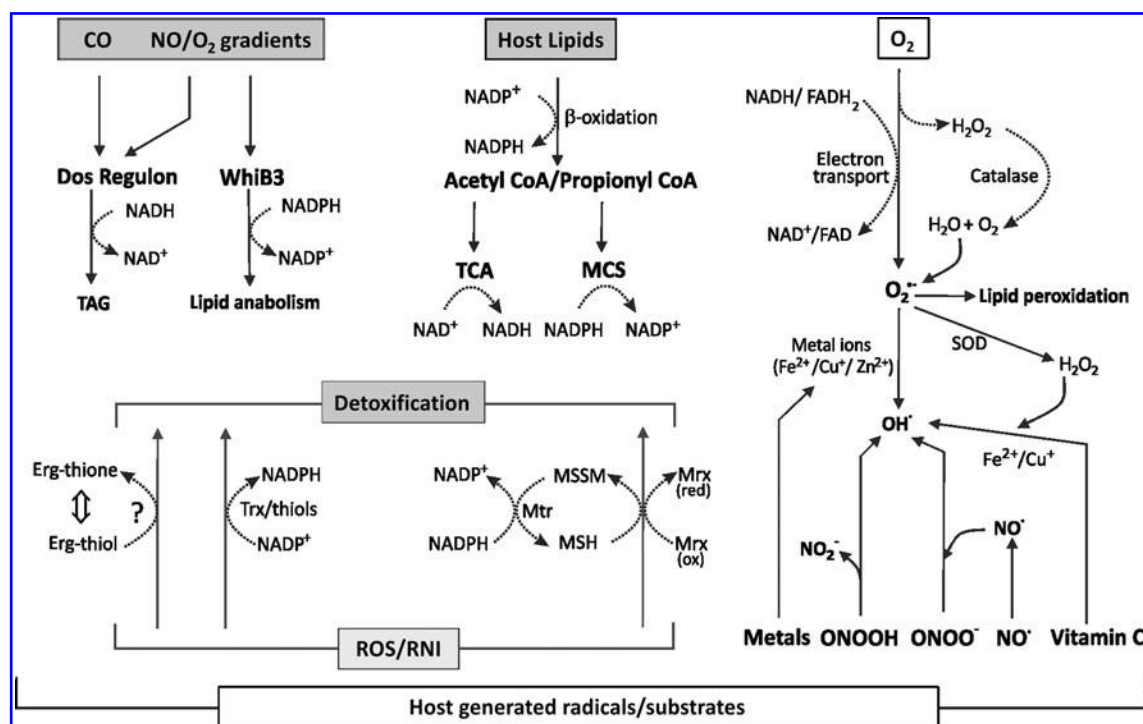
CO NO/$O_2$ gradients

Dos Regulon

NADH

$NAD^+$

TAG

WhiB3

NADPH

$NADP^+$

Lipid anabolism

Host Lipids

$NADP^+$

β-oxidation

NADPH

Acetyl CoA/Propionyl CoA

TCA

$NAD^+$ NADH

MCS

NADPH $NADP^+$

$O_2$

NADH/ $FADH_2$

Electron transport

$NAD^+$/FAD

$H_2O_2$

Catalase

$H_2O + O_2$

$O_2^{\cdot-}$

Lipid peroxidation

Metal ions ($Fe^{2+}$/$Cu^+$/ $Zn^{2+}$)

SOD

$H_2O_2$

$OH^{\cdot}$

$Fe^{2+}$/$Cu^+$

$NO_2^-$

$NO^{\cdot}$

Metals ONOOH $ONOO^-$ $NO^{\cdot}$ Vitamin C

Detoxification

Erg-thione

?

Erg-thiol

NADPH

Trx/thiols

$NADP^+$

$NADP^+$

Mtr

NADPH

MSSM

MSH

Mrx (red)

Mrx (ox)

ROS/RNI

Host generated radicals/substrates